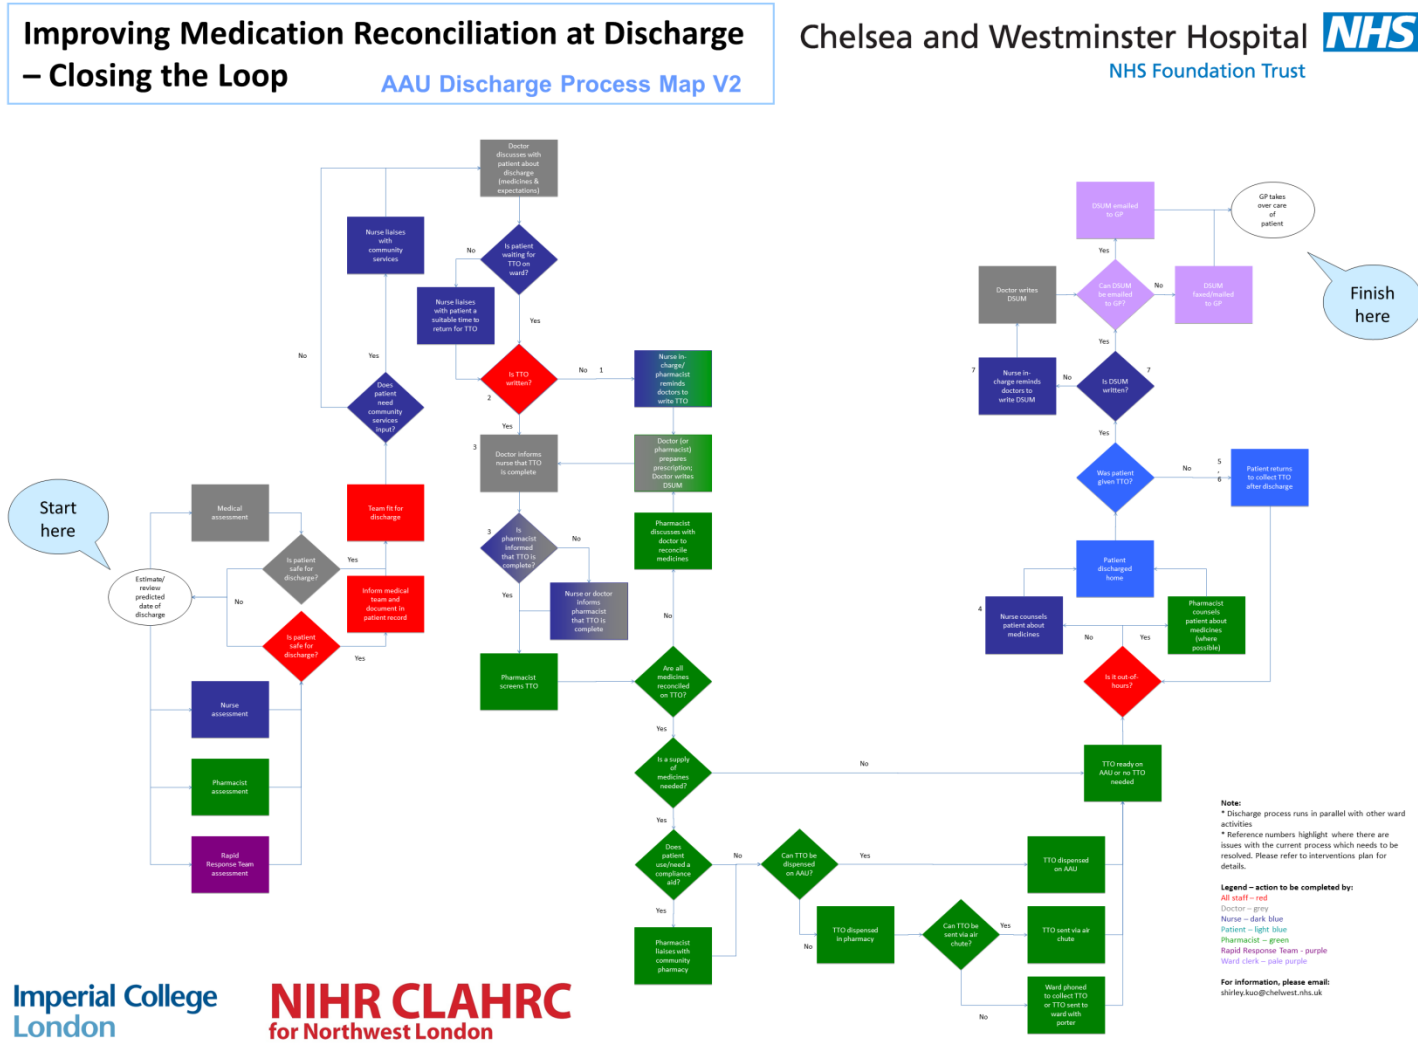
Improving Medication Reconciliation at Discharge – Closing the Loop

AAU Discharge Process Map V2

Chelsea and Westminster Hospital NHS
NHS Foundation Trust

Start here

Estimate/ review predicted date of discharge

Medical assessment

Is patient safe for discharge?

No

Yes

Is patient safe for discharge?

Yes

Nurse assessment

Pharmacist assessment

Rapid Response Team assessment

Team fit for discharge

Inform medical team and document in patient record

Does patient need community services input?

No

Yes

Nurse liaises with community services

Doctor discusses with patient about discharge (medicines & expectations)

Is patient waiting for TTO on ward?

No

Yes

Nurse liaises with patient a suitable time to return for TTO

Is TTO written?

No 1

2

Yes

Nurse in-charge/ pharmacist reminds doctors to write TTO

Doctor (or pharmacist) prepares prescription; Doctor writes DSUM

3

Doctor informs nurse that TTO is complete

3

Is pharmacist informed that TTO is complete?

No

Yes

Nurse or doctor informs pharmacist that TTO is complete

Pharmacist screens TTO

Pharmacist discusses with doctor to reconcile medicines

No

Are all medicines reconciled on TTO?

Yes

Is a supply of medicines needed?

No

Yes

Does patient use/need a compliance aid?

No

Yes

Pharmacist liaises with community pharmacy

Can TTO be dispensed on AAU?

Yes

No

TTO dispensed in pharmacy

Can TTO be sent via air chute?

Yes

No

TTO dispensed on AAU

TTO sent via air chute

Ward phoned to collect TTO or TTO sent to ward with porter

TTO ready on AAU or no TTO needed

Is it out-of-hours?

No

Yes

4

Nurse counsels patient about medicines

Pharmacist counsels patient about medicines (where possible)

Patient discharged home

Was patient given TTO?

No

5 6

Patient returns to collect TTO after discharge

Yes

Is DSUM written?

No

7

7

Nurse in-charge reminds doctors to write DSUM

Yes

Doctor writes DSUM

Can DSUM be emailed to GP?

No

Yes

DSUM emailed to GP

DSUM faxed/mailed to GP

GP takes over care of patient

Finish here

Note:
* Discharge process runs in parallel with other ward activities
* Reference numbers highlight where there are issues with the current process which needs to be resolved. Please refer to interventions plan for details.

Legend – action to be completed by:
All staff – red
Doctor – grey
Nurse – dark blue
Patient – light blue
Pharmacist – green
Rapid Response Team – purple
Ward clerk – pale purple

For information, please email:
shirley.kuo@chelwest.nhs.uk

Imperial College London

NIHR CLAHRC for Northwest London